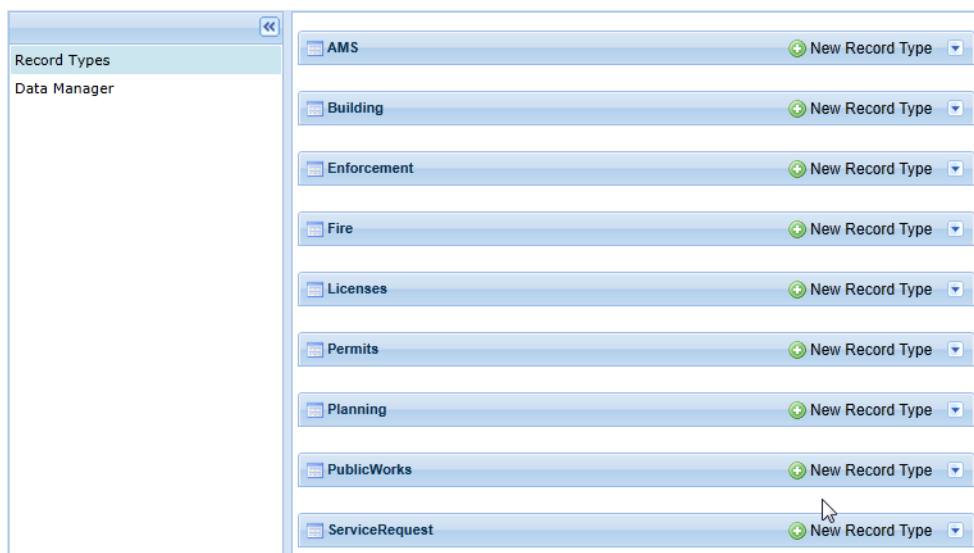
Record Types
Data Manager

AMS New Record Type
Building New Record Type
Enforcement New Record Type
Fire New Record Type
Licenses New Record Type
Permits New Record Type
Planning New Record Type
PublicWorks New Record Type
ServiceRequest New Record Type